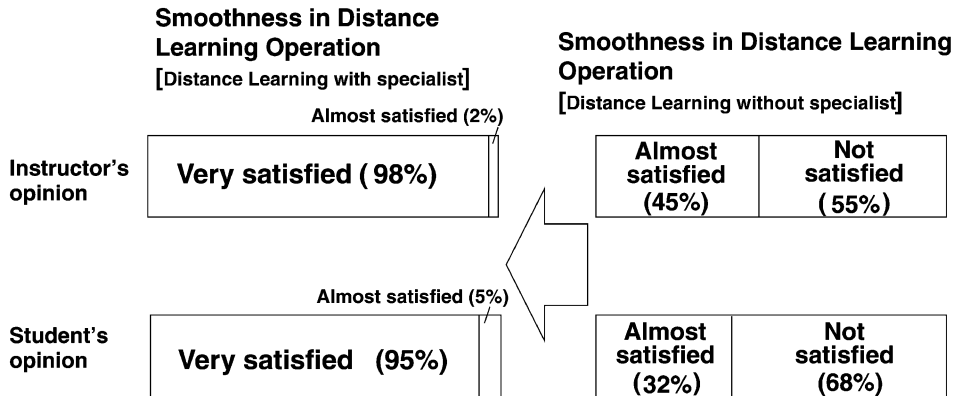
Smoothness in Distance Learning Operation
[Distance Learning with specialist]

Smoothness in Distance Learning Operation
[Distance Learning without specialist]

Almost satisfied (2%)

Instructor's opinion

Very satisfied (98%)

Almost satisfied (45%)

Not satisfied (55%)

Almost satisfied (5%)

Student's opinion

Very satisfied (95%)

Almost satisfied (32%)

Not satisfied (68%)